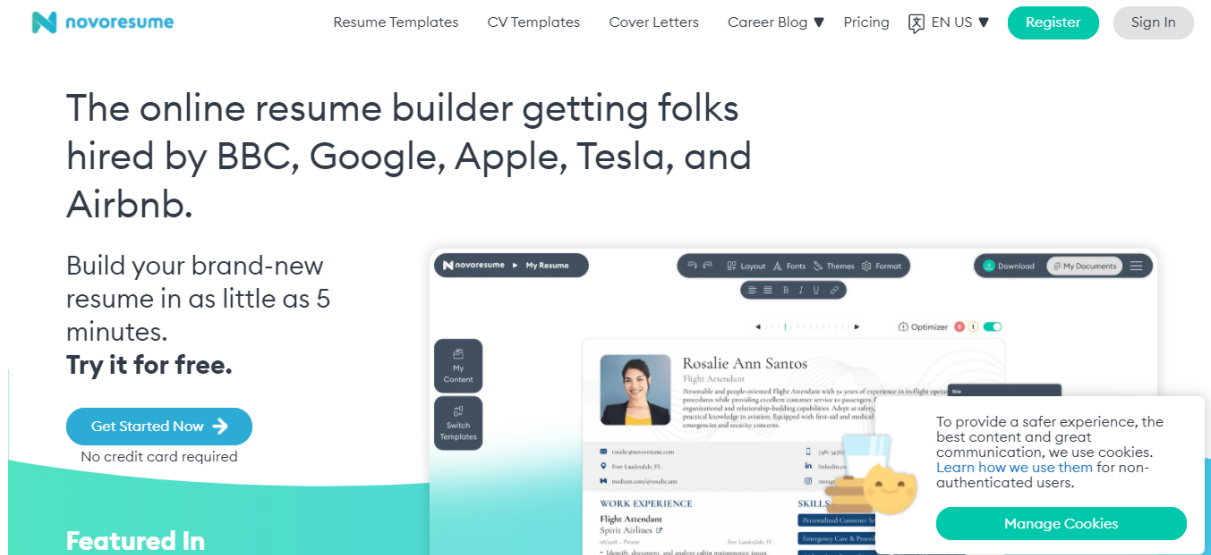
novoresume

Resume Templates CV Templates Cover Letters Career Blog ▼ Pricing EN US ▼ Register Sign In

The online resume builder getting folks hired by BBC, Google, Apple, Tesla, and Airbnb.

Build your brand-new resume in as little as 5 minutes.
Try it for free.

Get Started Now →
No credit card required

Featured In

novoresume ▸ My Resume
Layout Fonts Themes Format
Download My Documents
B I U
Optimizer
My Content
Switch Templates

Rosalie Ann Santos
Flight Attendant
Personable and people-oriented Flight Attendant with 9+ years of experience in in-flight operations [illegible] procedures while providing excellent customer service to passengers. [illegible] organizational and relationship-building capabilities. Adept at safety, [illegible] practical knowledge in aviation. Equipped with first-aid and medical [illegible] emergencies and security concerns.

rosalie@novoresume.com
Fort Lauderdale, FL
medium.com/@rosalie.ann

WORK EXPERIENCE
Flight Attendant
Spirit Airlines
Fort Lauderdale, FL

SKILLS
Personalized Customer Se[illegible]
Emergency Care & Proced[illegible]

To provide a safer experience, the best content and great communication, we use cookies. Learn how we use them for non-authenticated users.

Manage Cookies